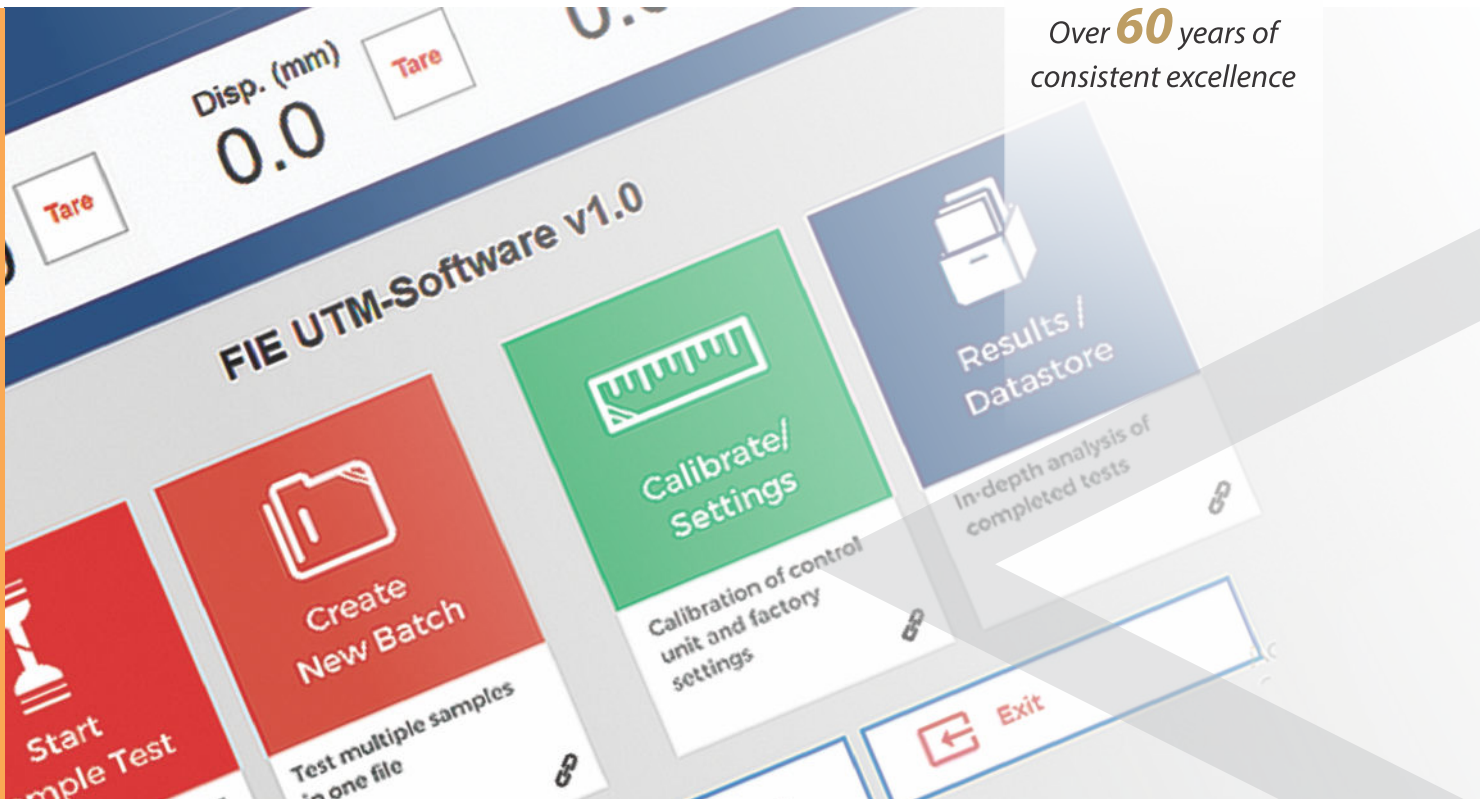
Over 60 years of consistent excellence

Disp. (mm)
0.0

Tare

Tare

FIE UTM-Software v1.0

Results / Datastore

In-depth analysis of completed tests

Calibrate/ Settings

Calibration of control unit and factory settings

Create New Batch

Test multiple samples in one file

Start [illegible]mple Test

Exit